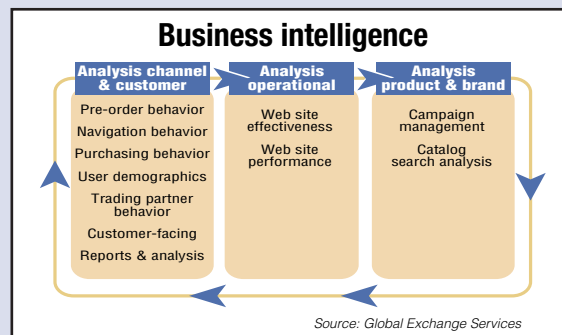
Business intelligence

Analysis channel & customer

Pre-order behavior

Navigation behavior

Purchasing behavior

User demographics

Trading partner behavior

Customer-facing

Reports & analysis

Analysis operational

Web site effectiveness

Web site performance

Analysis product & brand

Campaign management

Catalog search analysis

Source: Global Exchange Services